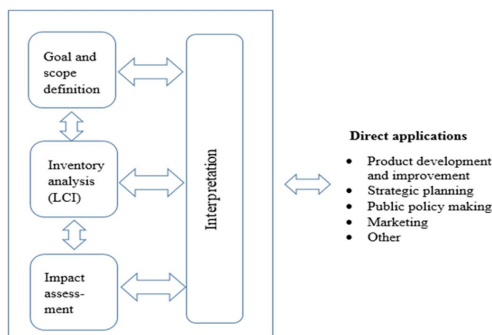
Goal and scope definition

Inventory analysis (LCI)

Impact assess-ment

Interpretation

Direct applications

- Product development and improvement
- Strategic planning
- Public policy making
- Marketing
- Other